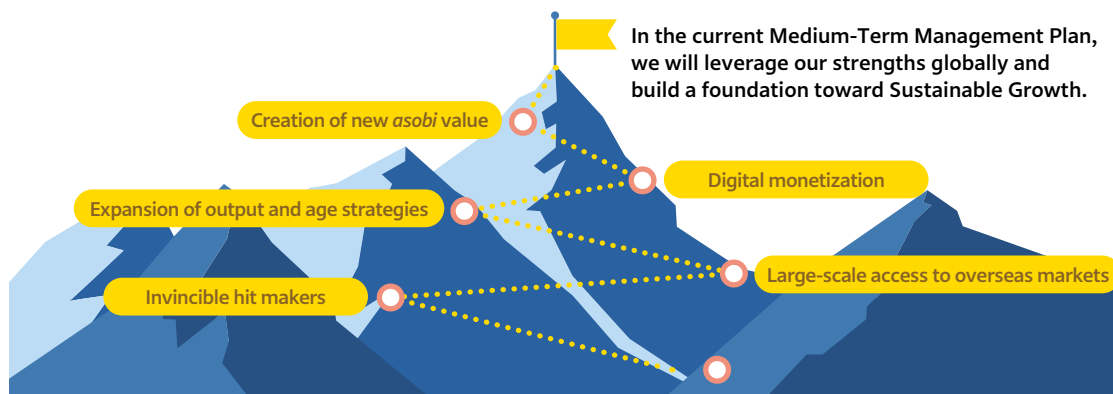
In the current Medium-Term Management Plan, we will leverage our strengths globally and build a foundation toward Sustainable Growth.

Creation of new *asobi* value

Digital monetization

Expansion of output and age strategies

Large-scale access to overseas markets

Invincible hit makers